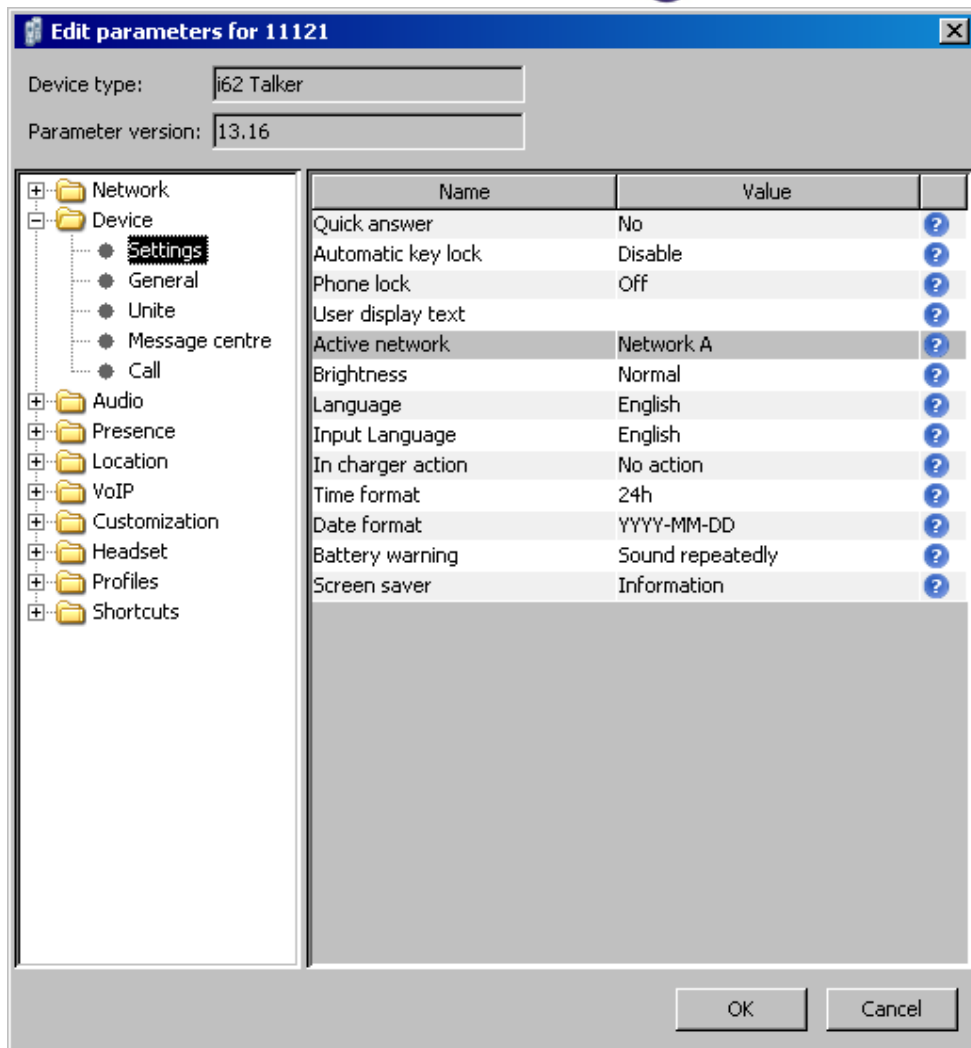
Edit parameters for 11121

Device type: i62 Talker

Parameter version: 13.16

Network
Device
Settings
General
Unite
Message centre
Call
Audio
Presence
Location
VoIP
Customization
Headset
Profiles
Shortcuts

| Name | Value |
|---|---|
| Quick answer | No |
| Automatic key lock | Disable |
| Phone lock | Off |
| User display text | |
| Active network | Network A |
| Brightness | Normal |
| Language | English |
| Input Language | English |
| In charger action | No action |
| Time format | 24h |
| Date format | YYYY-MM-DD |
| Battery warning | Sound repeatedly |
| Screen saver | Information |

OK Cancel